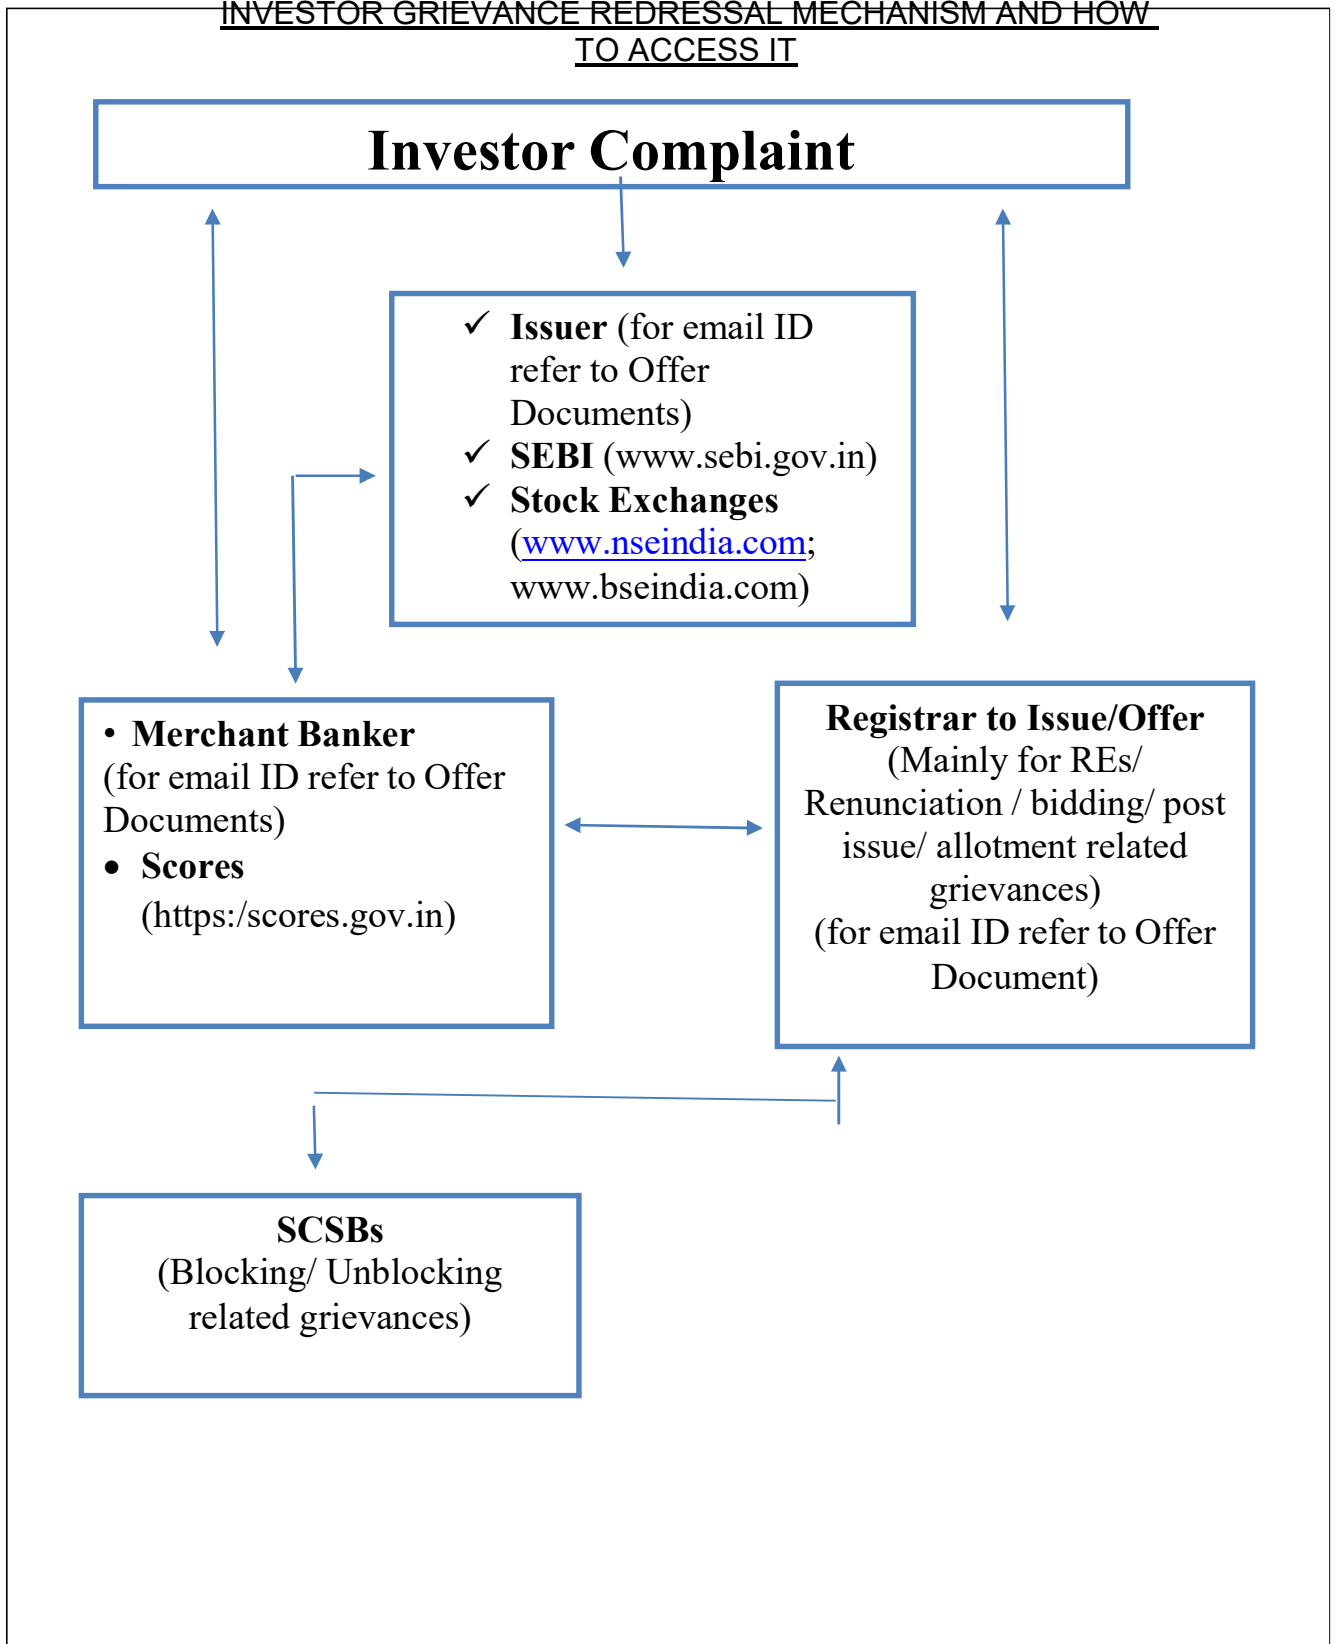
INVESTOR GRIEVANCE REDRESSAL MECHANISM AND HOW TO ACCESS IT

Investor Complaint

✓ Issuer (for email ID refer to Offer Documents)
✓ SEBI (www.sebi.gov.in)
✓ Stock Exchanges (www.nseindia.com; www.bseindia.com)

• Merchant Banker (for email ID refer to Offer Documents)
• Scores (https:/scores.gov.in)

Registrar to Issue/Offer
(Mainly for REs/ Renunciation / bidding/ post issue/ allotment related grievances)
(for email ID refer to Offer Document)

SCSBs
(Blocking/ Unblocking related grievances)